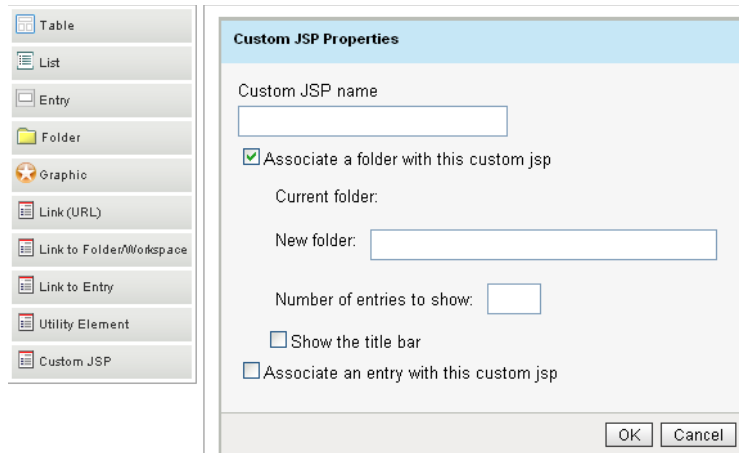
Table
List
Entry
Folder
Graphic
Link (URL)
Link to Folder/Workspace
Link to Entry
Utility Element
Custom JSP

Custom JSP Properties

Custom JSP name

Associate a folder with this custom jsp

Current folder:

New folder:

Number of entries to show:

Show the title bar

Associate an entry with this custom jsp

OK Cancel